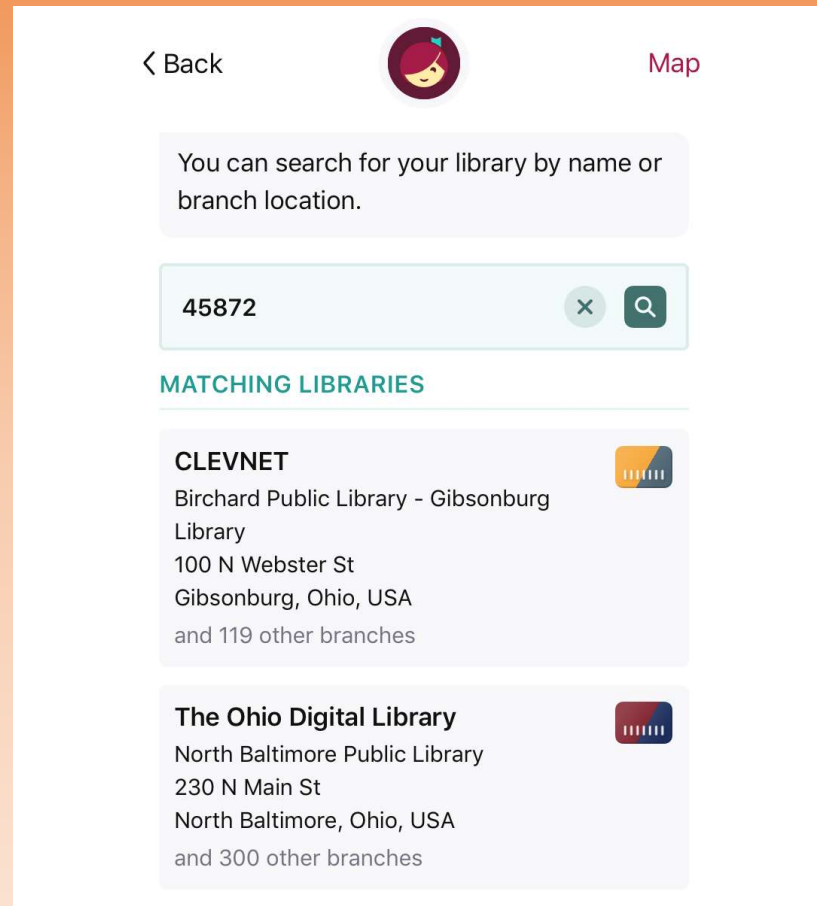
< Back

Map

You can search for your library by name or branch location.

45872

MATCHING LIBRARIES

CLEVNET
Birchard Public Library - Gibsonburg Library
100 N Webster St
Gibsonburg, Ohio, USA
and 119 other branches

The Ohio Digital Library
North Baltimore Public Library
230 N Main St
North Baltimore, Ohio, USA
and 300 other branches